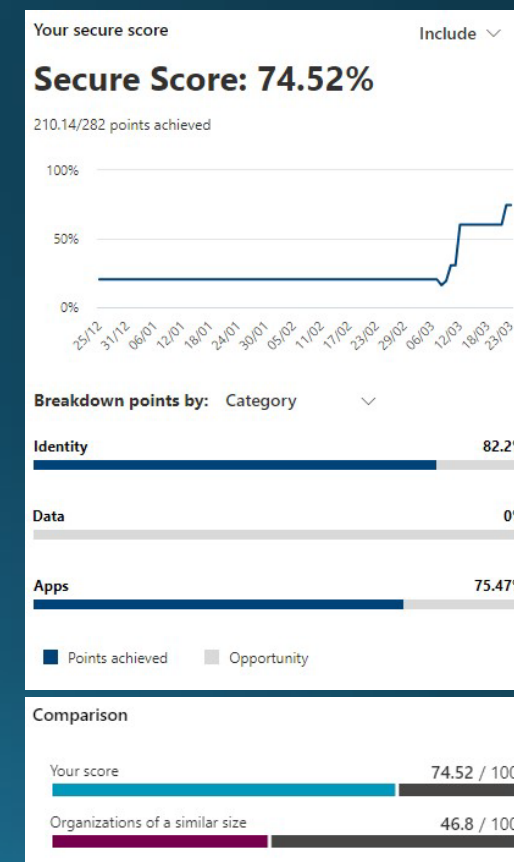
Your secure score

Include

Secure Score: 74.52%

210.14/282 points achieved

100%

50%

0%

25/12 31/12 06/01 12/01 18/01 24/01 30/01 05/02 11/02 17/02 23/02 29/02 06/03 12/03 18/03 23/03

Breakdown points by: Category

Identity 82.2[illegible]

Data 0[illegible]

Apps 75.47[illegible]

Points achieved Opportunity

Comparison

Your score 74.52 / 10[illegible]

Organizations of a similar size 46.8 / 10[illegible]